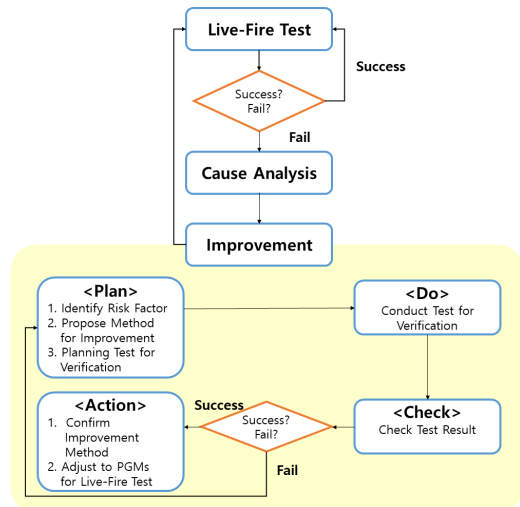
Live-Fire Test

Success

Success?
Fail?

Fail

Cause Analysis

Improvement

<Plan>
1. Identify Risk Factor
2. Propose Method for Improvement
3. Planning Test for Verification

<Do>
Conduct Test for Verification

<Action>
1. Confirm Improvement Method
2. Adjust to PGMs for Live-Fire Test

Success

Success?
Fail?

Fail

<Check>
Check Test Result